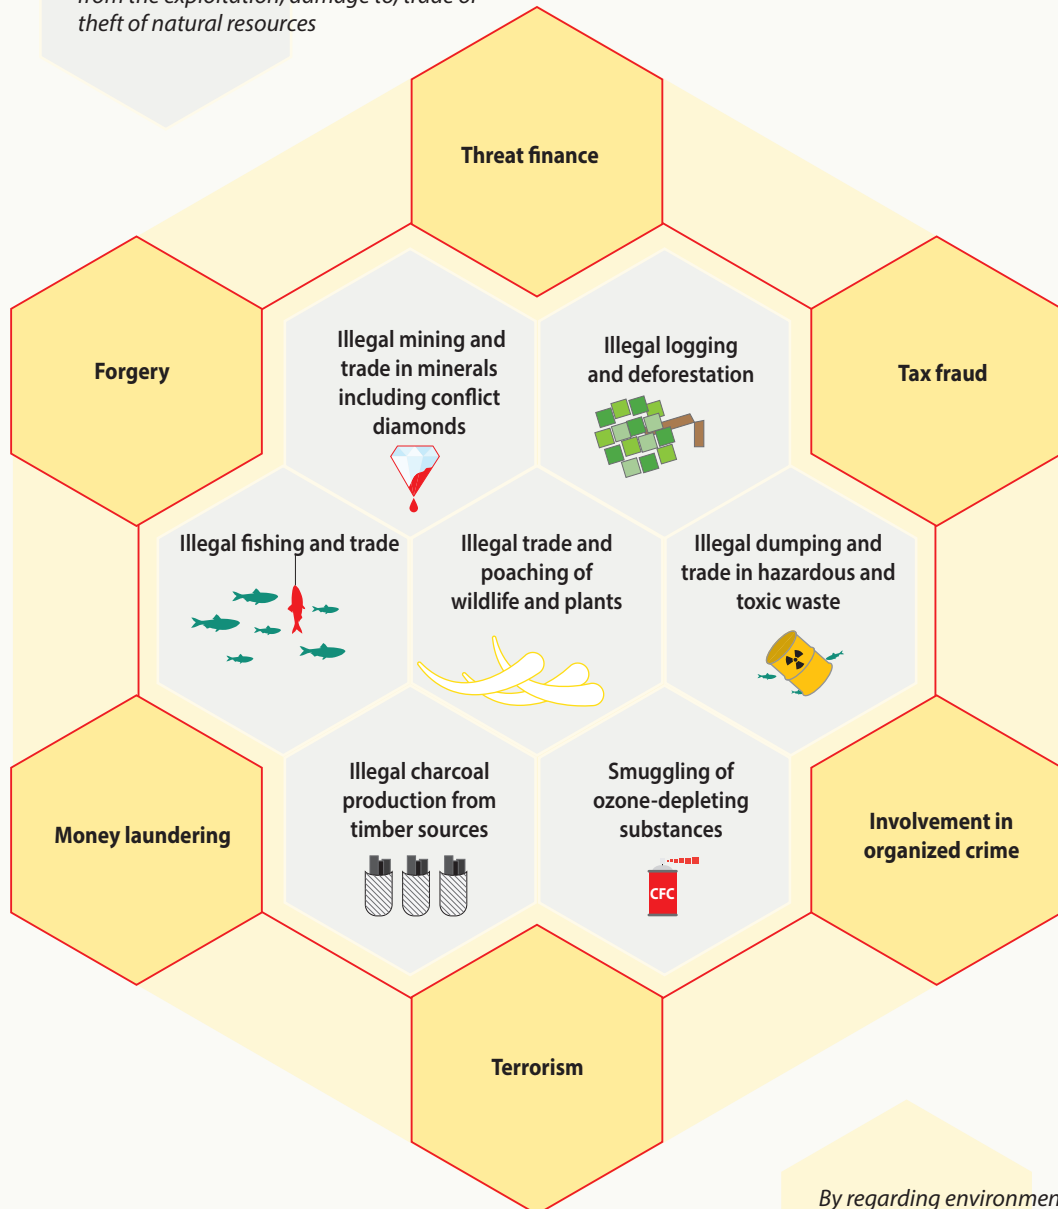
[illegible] from the exploitation, damage to, trade or theft of natural resources

Threat finance

Forgery

Tax fraud

Illegal mining and trade in minerals including conflict diamonds

Illegal logging and deforestation

Illegal fishing and trade

Illegal trade and poaching of wildlife and plants

Illegal dumping and trade in hazardous and toxic waste

Money laundering

Illegal charcoal production from timber sources

Smuggling of ozone-depleting substances

CFC

Involvement in organized crime

Terrorism

By regarding environmen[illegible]